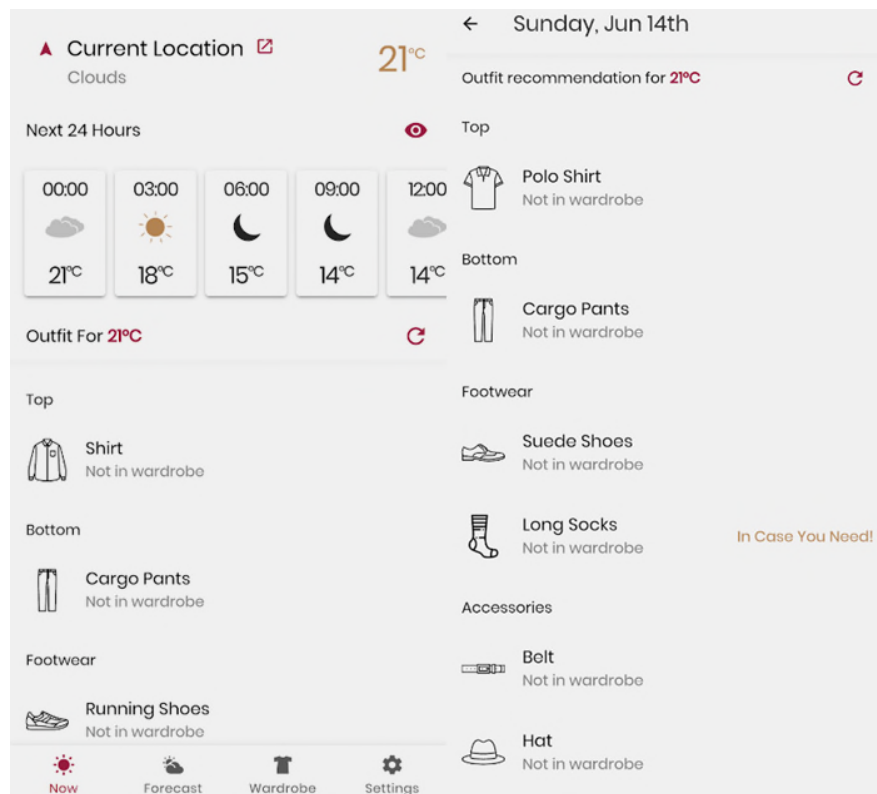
Current Location
Clouds
21°C

Next 24 Hours

00:00
21°C

03:00
18°C

06:00
15°C

09:00
14°C

12:00
14°C

Outfit For 21°C

Top

Shirt
Not in wardrobe

Bottom

Cargo Pants
Not in wardrobe

Footwear

Running Shoes
Not in wardrobe

Now
Forecast
Wardrobe
Settings

← Sunday, Jun 14th

Outfit recommendation for 21°C

Top

Polo Shirt
Not in wardrobe

Bottom

Cargo Pants
Not in wardrobe

Footwear

Suede Shoes
Not in wardrobe

Long Socks
Not in wardrobe
In Case You Need!

Accessories

Belt
Not in wardrobe

Hat
Not in wardrobe